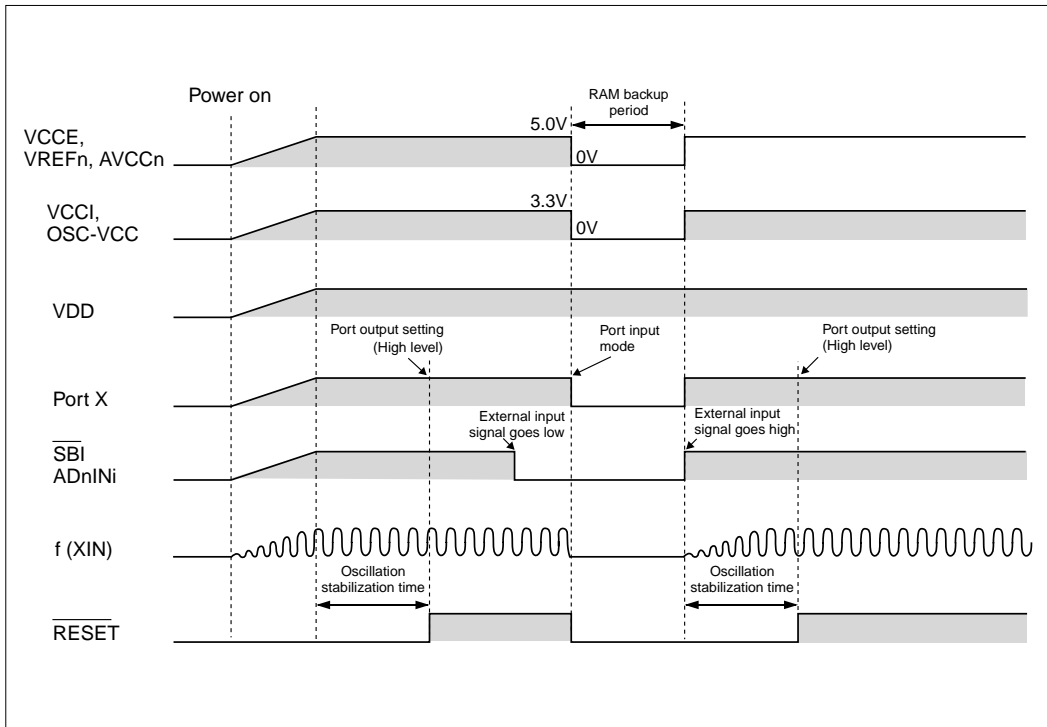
Power on

RAM backup period

VCCE, VREFn, AVCCn

5.0V

0V

VCCI, OSC-VCC

3.3V

0V

VDD

Port output setting (High level)

Port input mode

Port output setting (High level)

Port X

External input signal goes low

External input signal goes high

$\overline{SBI}$
ADnINi

f (XIN)

Oscillation stabilization time

Oscillation stabilization time

$\overline{RESET}$